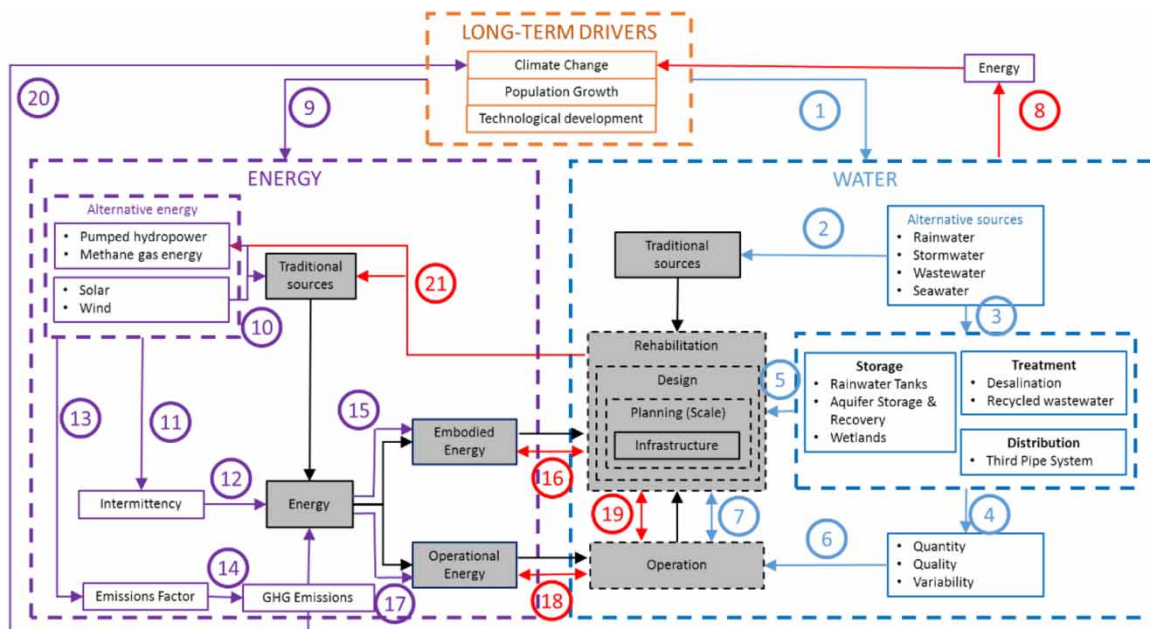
LONG-TERM DRIVERS
Climate Change
Population Growth
Technological development

Energy

20
9
1
8

ENERGY

Alternative energy
• Pumped hydropower
• Methane gas energy
• Solar
• Wind

Traditional sources

21
10
13
11
15
12
14
17
16
18
19

Intermittency
Energy
Embodied Energy
Operational Energy
Emissions Factor
GHG Emissions

WATER

2
Alternative sources
• Rainwater
• Stormwater
• Wastewater
• Seawater

3

Traditional sources

Rehabilitation
Design
Planning (Scale)
Infrastructure

5

Storage
• Rainwater Tanks
• Aquifer Storage & Recovery
• Wetlands

Treatment
• Desalination
• Recycled wastewater

Distribution
• Third Pipe System

4
7
6

Operation

• Quantity
• Quality
• Variability